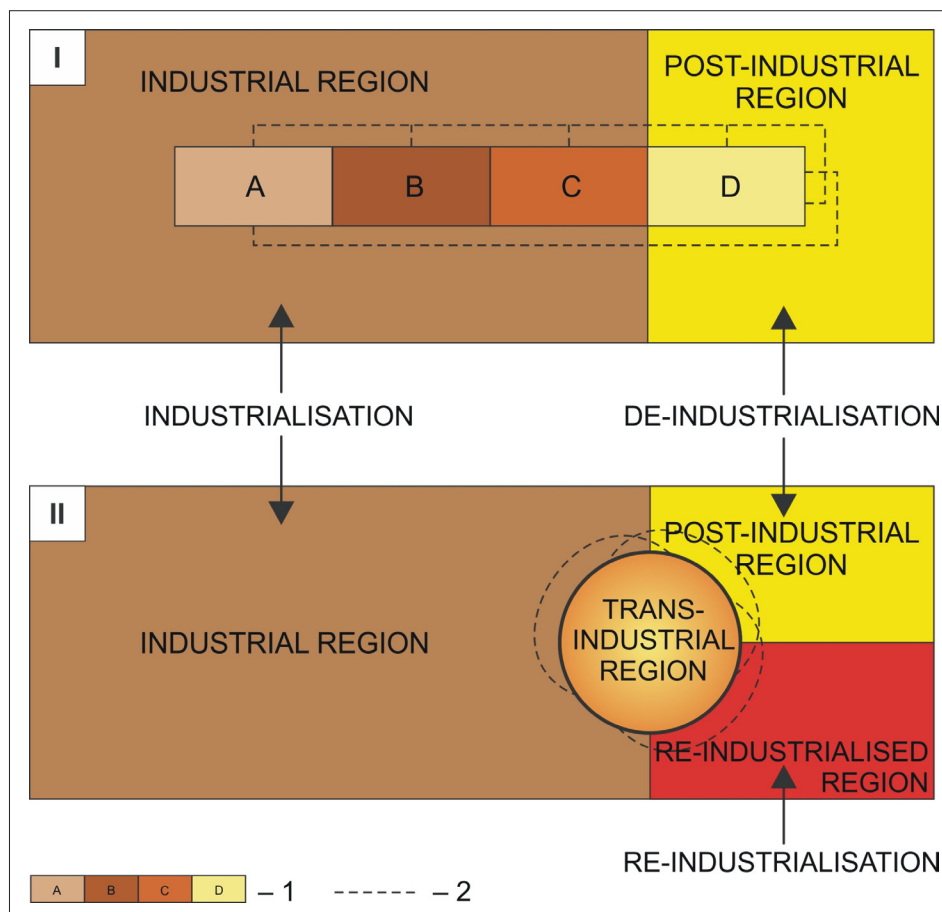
I

INDUSTRIAL REGION

POST-INDUSTRIAL REGION

A B C D

INDUSTRIALISATION

DE-INDUSTRIALISATION

II

INDUSTRIAL REGION

POST-INDUSTRIAL REGION

TRANS-INDUSTRIAL REGION

RE-INDUSTRIALISED REGION

RE-INDUSTRIALISATION

A B C D – 1 – 2